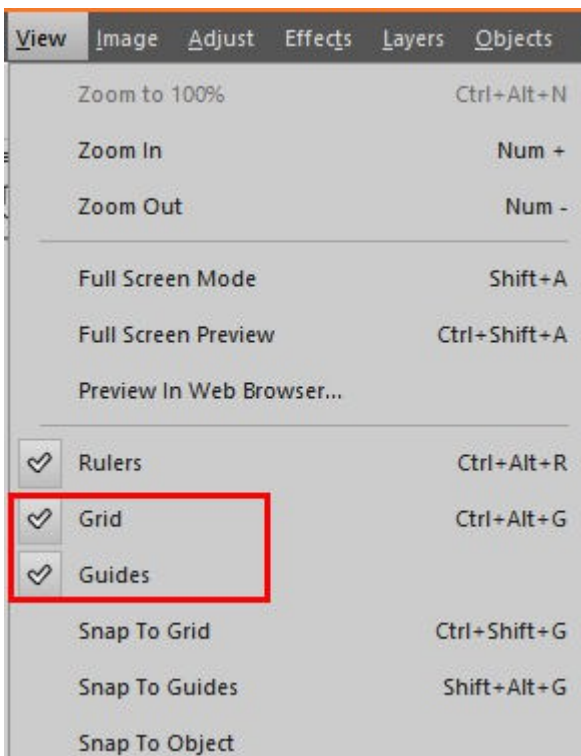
View Image Adjust Effects Layers Objects

Zoom to 100% Ctrl+Alt+N

Zoom In Num +

Zoom Out Num -

Full Screen Mode Shift+A

Full Screen Preview Ctrl+Shift+A

Preview In Web Browser...

Rulers Ctrl+Alt+R

Grid Ctrl+Alt+G

Guides

Snap To Grid Ctrl+Shift+G

Snap To Guides Shift+Alt+G

Snap To Object